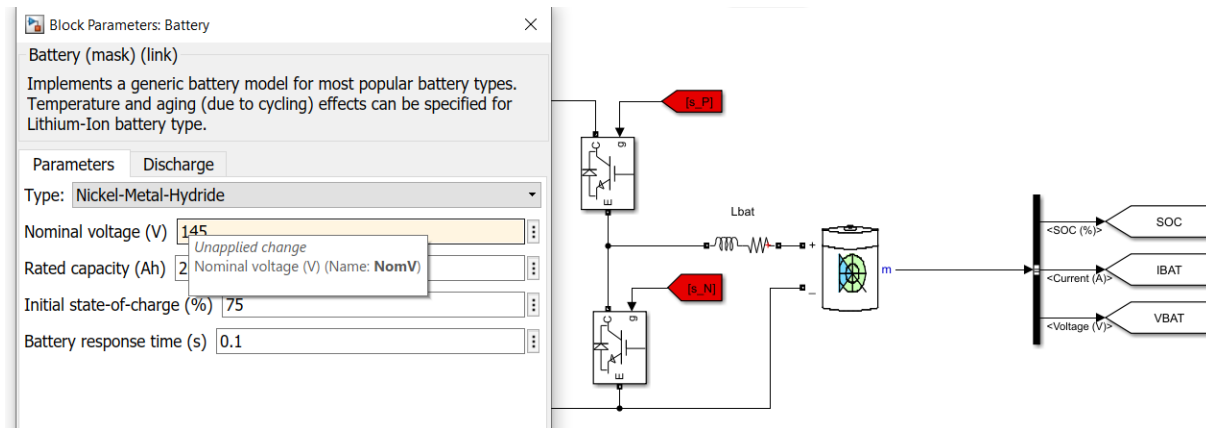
Block Parameters: Battery
×

Battery (mask) (link)

Implements a generic battery model for most popular battery types. Temperature and aging (due to cycling) effects can be specified for Lithium-Ion battery type.

Parameters | Discharge

Type: Nickel-Metal-Hydride

Nominal voltage (V) 145

Unapplied change
Nominal voltage (V) (Name: **NomV**)

Rated capacity (Ah) 2

Initial state-of-charge (%) 75

Battery response time (s) 0.1

[s_P]

C
g
E

Lbat

+

m

[s_N]

C
g
E

_

<SOC (%)>
<Current (A)>
<Voltage (V)>

SOC
IBAT
VBAT